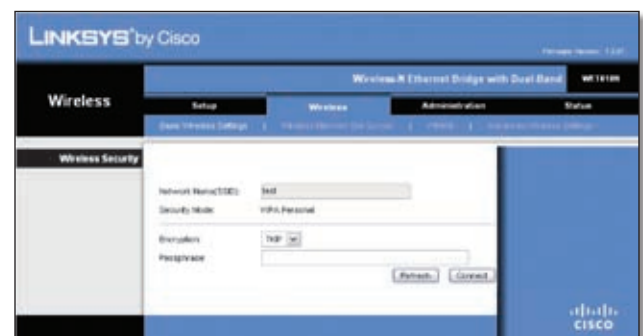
LINKSYS® by Cisco

Firmware Version: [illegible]

Wireless-N Ethernet Bridge with Dual-Band

WET610N

Wireless

Setup

Wireless

Administration

Status

Basic Wireless Settings | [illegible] | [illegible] | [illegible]

Wireless Security

Network Name(SSID): test

Security Mode: WPA Personal

Encryption: TKIP

Passphrase

Refresh

Connect

cisco